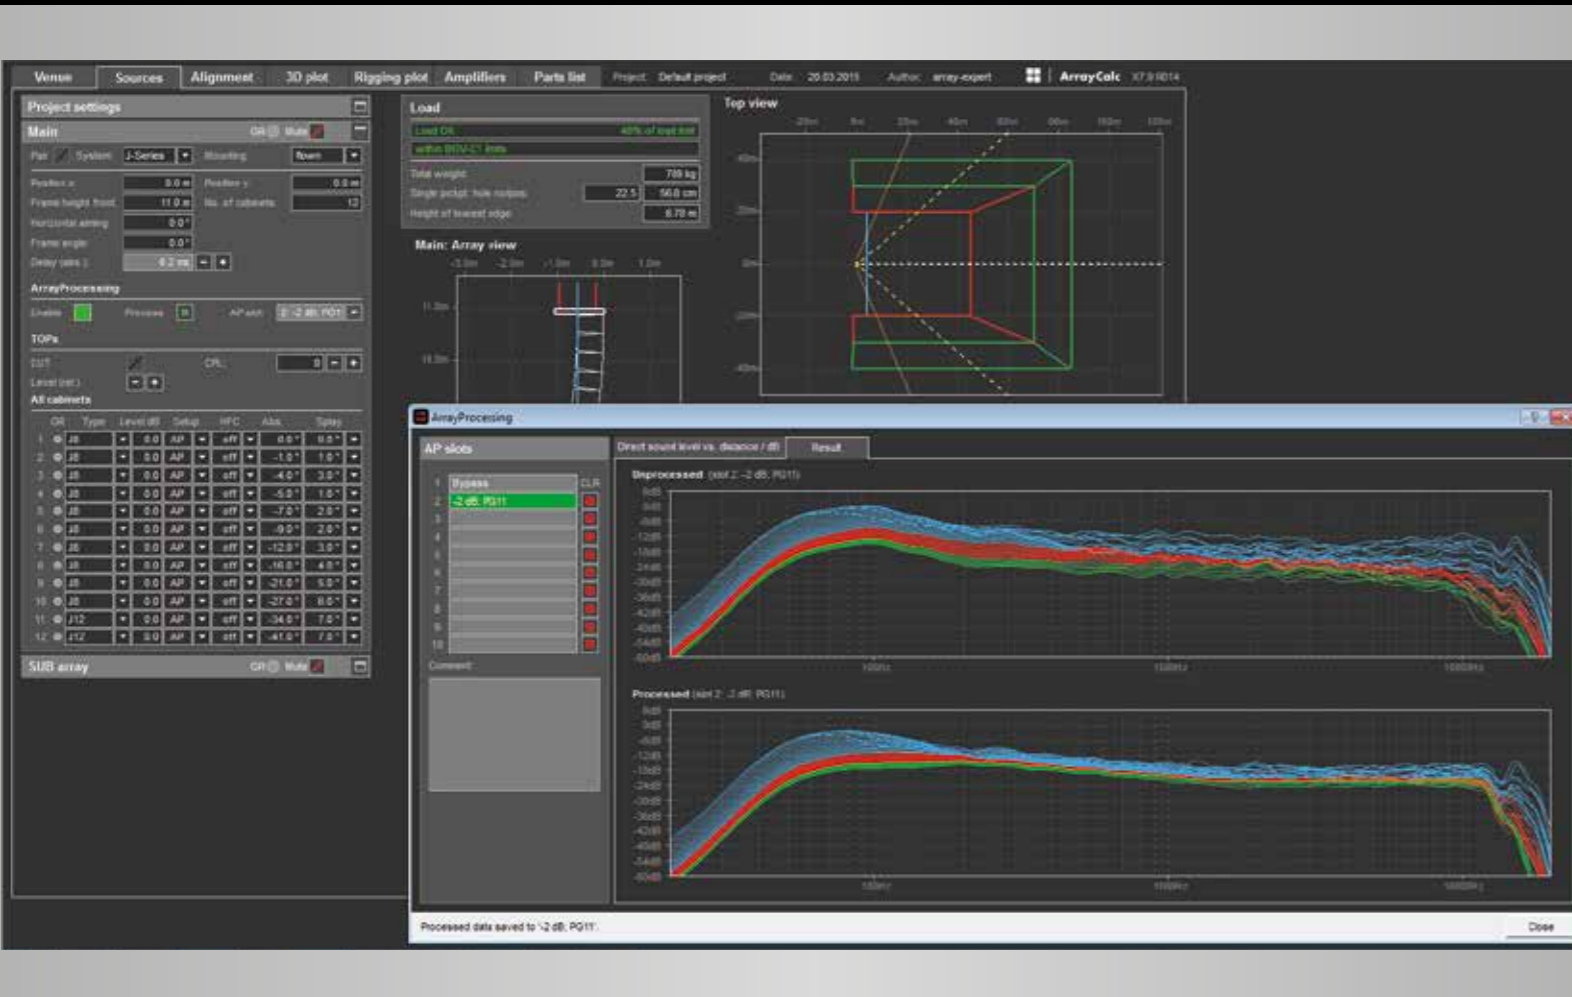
Venue Sources Alignment 3D plot Rigging plot Amplifiers Parts list Project: Default project Date: 20.03.2015 Author: array-expert ArrayCalc V7.9.9014

Project settings

Main GR Mute

Pair System J-Series Mounting flown

Position x 0.0 m Position y 0.0 m
Frame height front 11.0 m No. of cabinets 12
Horizontal aiming 0.0°
Frame angle 0.0°
Delay (abs.) 0.2 ms

ArrayProcessing
Enable Process AP slot 2: -2 dB, PG11

TOPs
CUT CPL 0
Level (rel.)

All cabinets

| | GR | Type | Level dB | Setup | HFC | Abs. | Splay |
|---|---|---|---|---|---|---|---|
| 1 | | J8 | 0.0 | AP | off | 0.0° | 0.0° |
| 2 | | J8 | 0.0 | AP | off | -1.0° | 1.0° |
| 3 | | J8 | 0.0 | AP | off | -4.0° | 3.0° |
| 4 | | J8 | 0.0 | AP | off | -5.0° | 1.0° |
| 5 | | J8 | 0.0 | AP | off | -7.0° | 2.0° |
| 6 | | J8 | 0.0 | AP | off | -9.0° | 2.0° |
| 7 | | J8 | 0.0 | AP | off | -12.0° | 3.0° |
| 8 | | J8 | 0.0 | AP | off | -16.0° | 4.0° |
| 9 | | J8 | 0.0 | AP | off | -21.0° | 5.0° |
| 10 | | J8 | 0.0 | AP | off | -27.0° | 6.0° |
| 11 | | J12 | 0.0 | AP | off | -34.0° | 7.0° |
| 12 | | J12 | 0.0 | AP | off | -41.0° | 7.0° |

SUB array GR Mute

Load
Load OK 40% of load limit
within BGV-C1 limits
Total weight 789 kg
Single pickpt. hole no/pos. 22.5 56.8 cm
Height of lowest edge 6.70 m

Main: Array view
-3.0m -2.0m -1.0m 0.0m 1.0m
11.0m 10.0m

Top view
-20m 0m 20m 40m 60m 80m 100m 120m
40m 20m 0m -20m -40m

ArrayProcessing

AP slots
1 Bypass CLR
2 -2 dB, PG11
3
4
5
6
7
8
9
10
Comment

Direct sound level vs. distance / dB Result

Unprocessed (slot 2: -2 dB, PG11)
6dB 0dB -6dB -12dB -18dB -24dB -30dB -36dB -42dB -48dB -54dB -60dB
100Hz 1000Hz 10000Hz

Processed (slot 2: -2 dB, PG11)
6dB 0dB -6dB -12dB -18dB -24dB -30dB -36dB -42dB -48dB -54dB -60dB
100Hz 1000Hz 10000Hz

Processed data saved to '-2 dB, PG11'.
Close